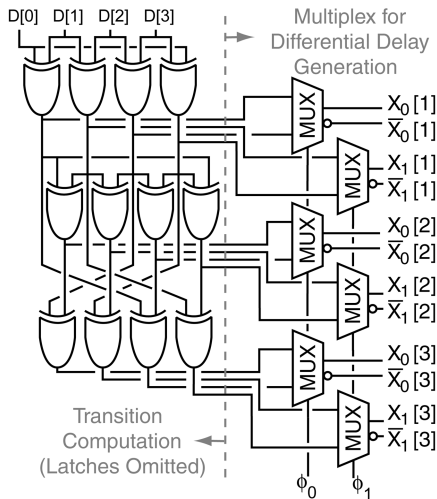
D[0] D[1] D[2] D[3]

Multiplex for Differential Delay Generation

MUX
$X_0$ [1]
$\overline{X}_0$ [1]

MUX
$X_1$ [1]
$\overline{X}_1$ [1]

MUX
$X_0$ [2]
$\overline{X}_0$ [2]

MUX
$X_1$ [2]
$\overline{X}_1$ [2]

MUX
$X_0$ [3]
$\overline{X}_0$ [3]

MUX
$X_1$ [3]
$\overline{X}_1$ [3]

Transition Computation (Latches Omitted)

$\phi_0$ $\phi_1$